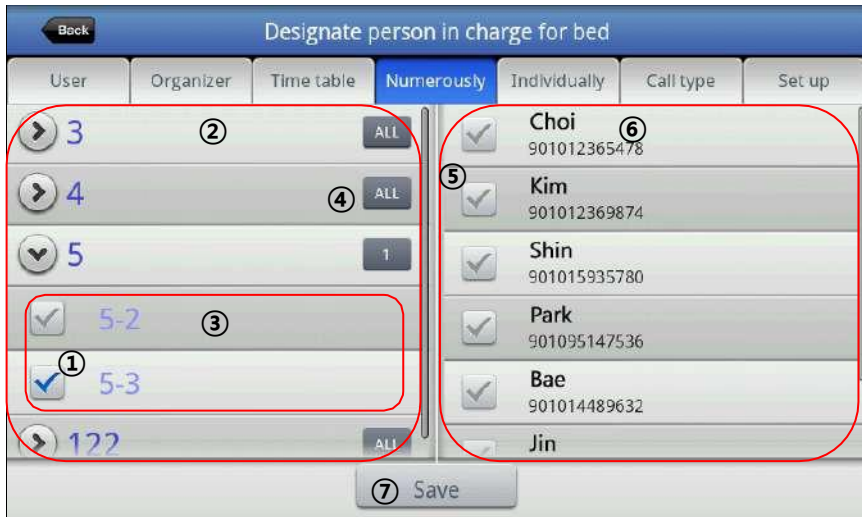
Back

Designate person in charge for bed

User | Organizer | Time table | Numerously | Individually | Call type | Set up

3 ② ALL

4 ④ ALL

5 1

5-2 ③

① 5-3

122 ALL

Choi ⑥
901012365478

⑤ Kim
901012369874

Shin
901015935780

Park
901095147536

Bae
901014489632

Jin

⑦ Save